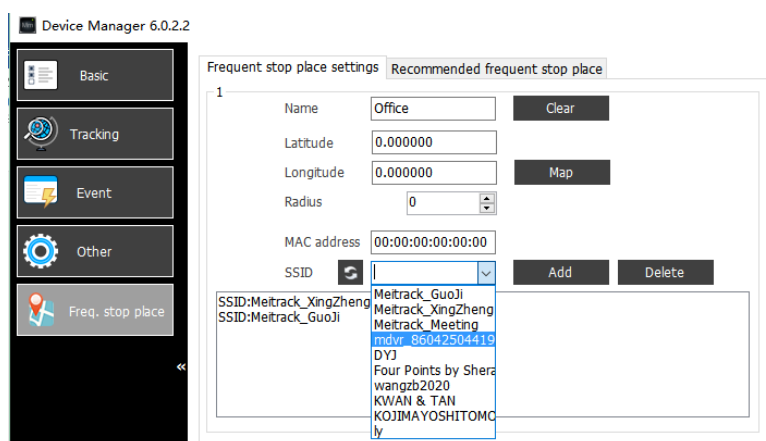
Device Manager 6.0.2.2

Basic

Tracking

Event

Other

Freq. stop place

«

Frequent stop place settings | Recommended frequent stop place

1

Name | Office | Clear

Latitude | 0.000000

Longitude | 0.000000 | Map

Radius | 0

MAC address | 00:00:00:00:00:00

SSID | Add | Delete

SSID:Meitrack_XingZheng
SSID:Meitrack_GuoJi

Meitrack_GuoJi
Meitrack_XingZheng
Meitrack_Meeting
mdvr_86042504419
DYJ
Four Points by Shera
wangzb2020
KWAN & TAN
KOJIMAYOSHITOMO
ly